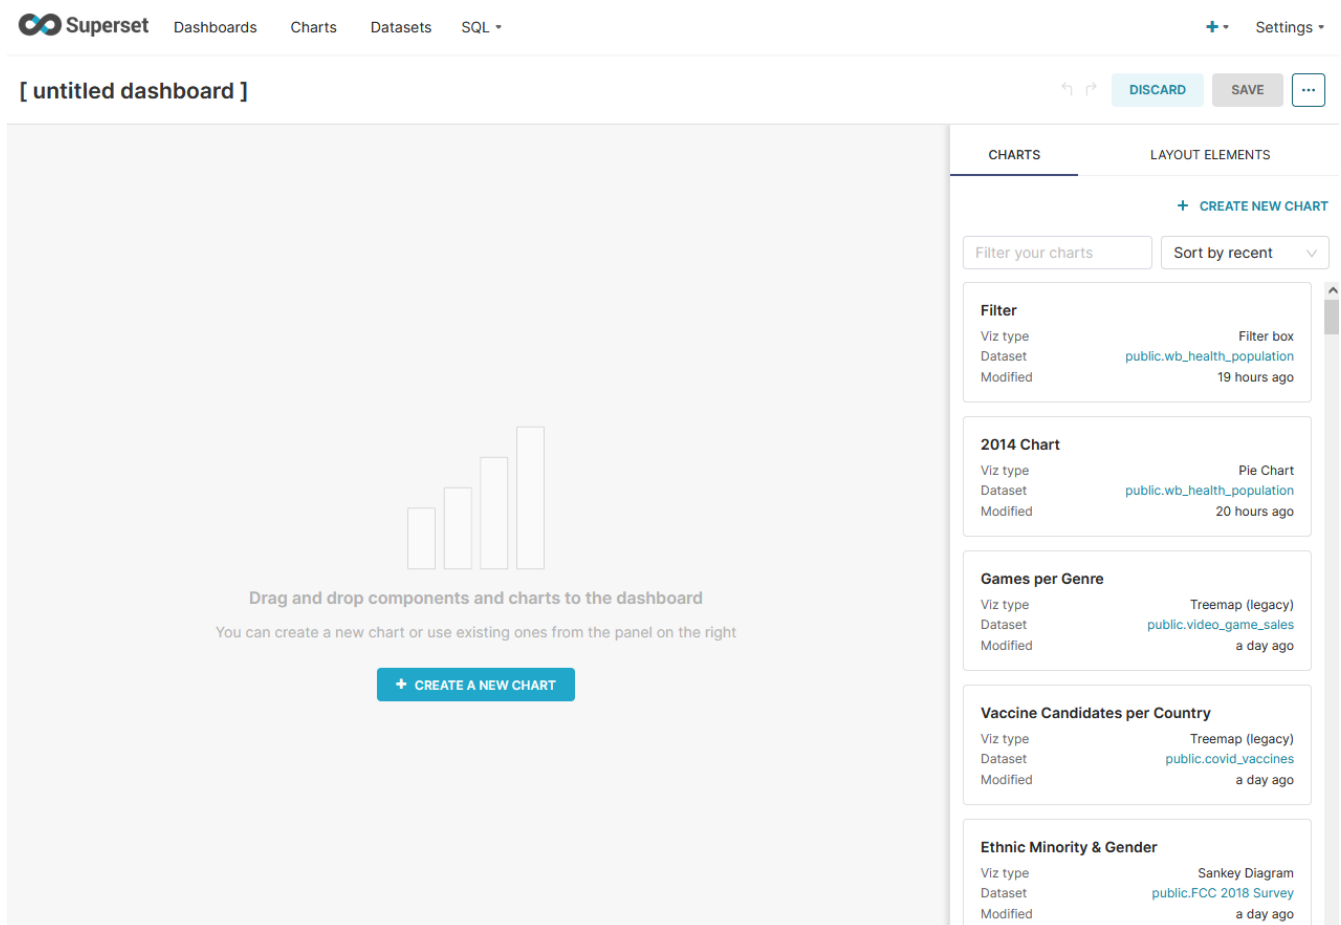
Superset Dashboards Charts Datasets SQL

+ Settings

[ untitled dashboard ]

DISCARD SAVE ···

Drag and drop components and charts to the dashboard

You can create a new chart or use existing ones from the panel on the right

+ CREATE A NEW CHART

CHARTS LAYOUT ELEMENTS

+ CREATE NEW CHART

Filter your charts

Sort by recent

Filter
Viz type Filter box
Dataset public.wb_health_population
Modified 19 hours ago

2014 Chart
Viz type Pie Chart
Dataset public.wb_health_population
Modified 20 hours ago

Games per Genre
Viz type Treemap (legacy)
Dataset public.video_game_sales
Modified a day ago

Vaccine Candidates per Country
Viz type Treemap (legacy)
Dataset public.covid_vaccines
Modified a day ago

Ethnic Minority & Gender
Viz type Sankey Diagram
Dataset public.FCC 2018 Survey
Modified a day ago